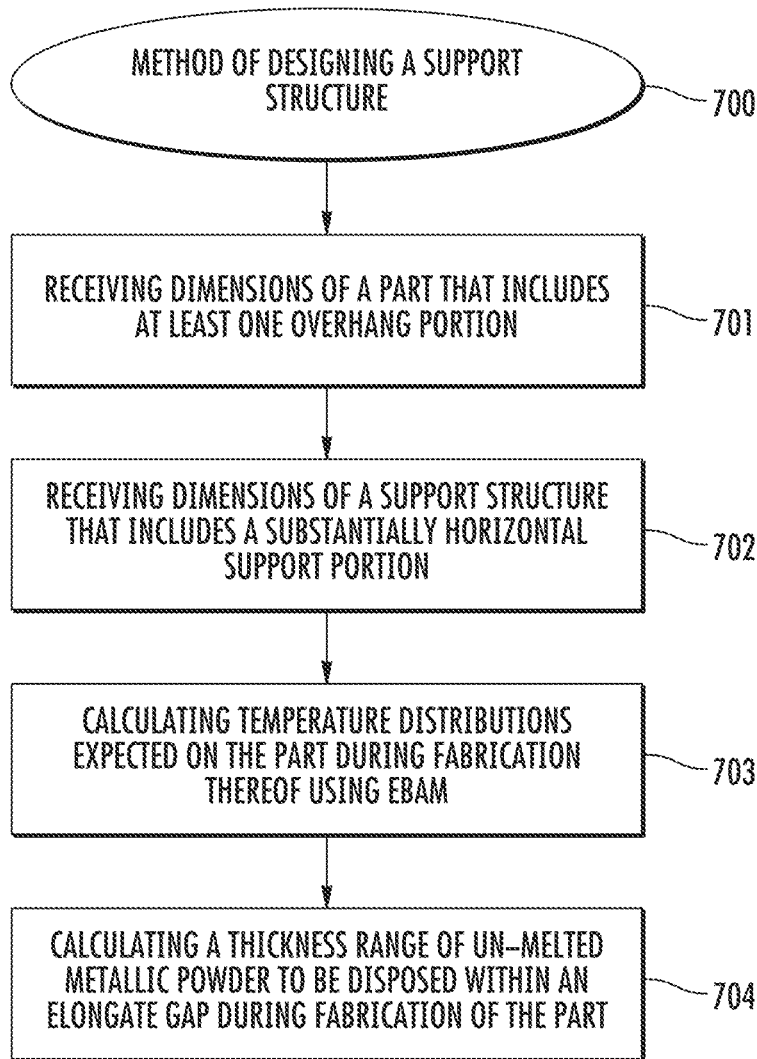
METHOD OF DESIGNING A SUPPORT STRUCTURE

700

RECEIVING DIMENSIONS OF A PART THAT INCLUDES AT LEAST ONE OVERHANG PORTION

701

RECEIVING DIMENSIONS OF A SUPPORT STRUCTURE THAT INCLUDES A SUBSTANTIALLY HORIZONTAL SUPPORT PORTION

702

CALCULATING TEMPERATURE DISTRIBUTIONS EXPECTED ON THE PART DURING FABRICATION THEREOF USING EBAM

703

CALCULATING A THICKNESS RANGE OF UN-MELTED METALLIC POWDER TO BE DISPOSED WITHIN AN ELONGATE GAP DURING FABRICATION OF THE PART

704